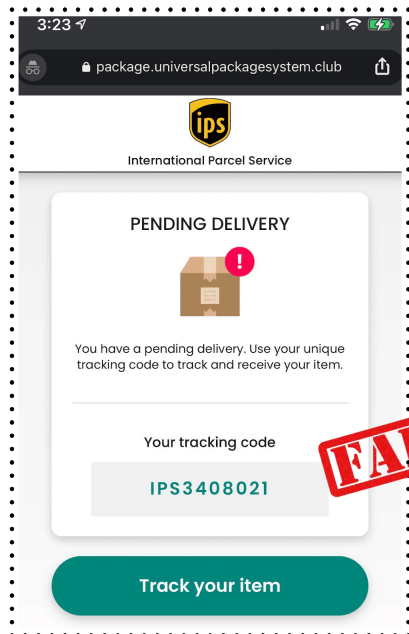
3:23

package.universalpackagesystem.club

ips

International Parcel Service

PENDING DELIVERY

!

You have a pending delivery. Use your unique tracking code to track and receive your item.

Your tracking code

IPS3408021

FA

Track your item